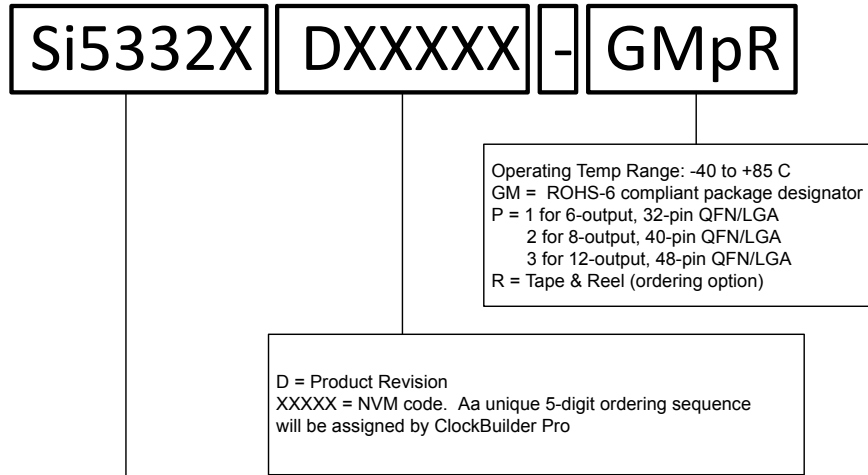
Si5332X DXXXXX - GMpR

Operating Temp Range: -40 to +85 C
GM = ROHS-6 compliant package designator
P = 1 for 6-output, 32-pin QFN/LGA
2 for 8-output, 40-pin QFN/LGA
3 for 12-output, 48-pin QFN/LGA
R = Tape & Reel (ordering option)

D = Product Revision
XXXXX = NVM code. Aa unique 5-digit ordering sequence will be assigned by ClockBuilder Pro